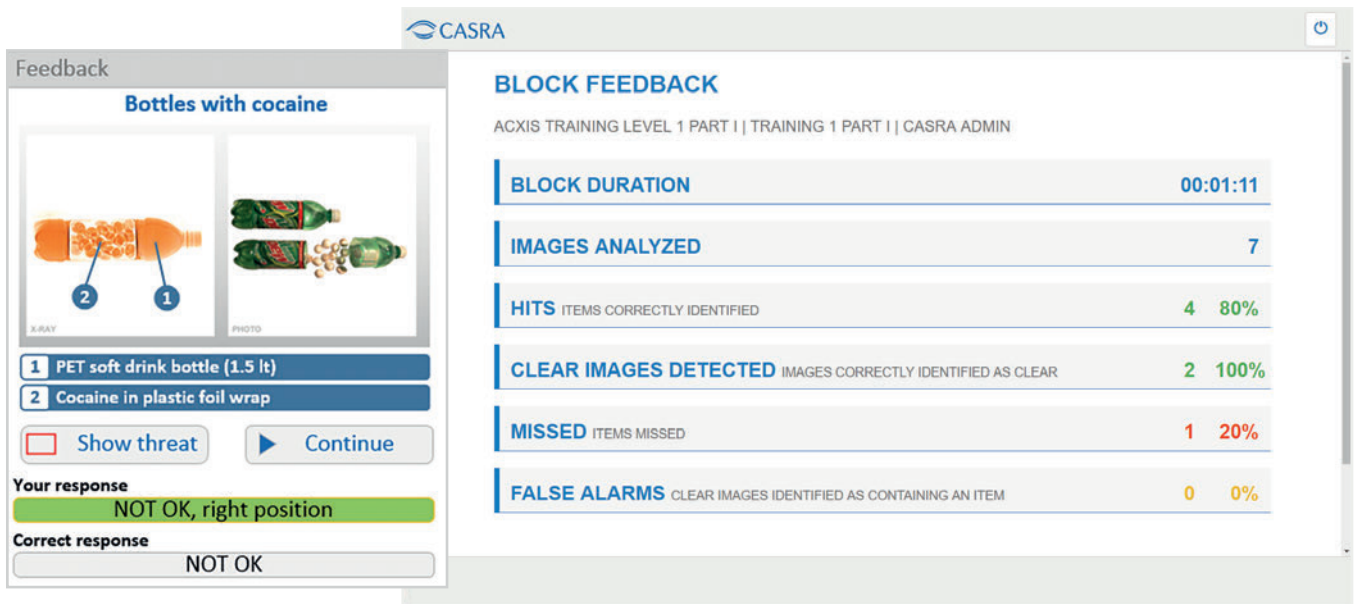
Feedback

Bottles with cocaine

2 1

X-RAY

PHOTO

1 PET soft drink bottle (1.5 lt)

2 Cocaine in plastic foil wrap

Show threat

Continue

Your response

NOT OK, right position

Correct response

NOT OK

CASRA

BLOCK FEEDBACK

ACXIS TRAINING LEVEL 1 PART I | TRAINING 1 PART I | CASRA ADMIN

| | |
|---|---|
| BLOCK DURATION | 00:01:11 |
| IMAGES ANALYZED | 7 |
| HITS ITEMS CORRECTLY IDENTIFIED | 4 80% |
| CLEAR IMAGES DETECTED IMAGES CORRECTLY IDENTIFIED AS CLEAR | 2 100% |
| MISSED ITEMS MISSED | 1 20% |
| FALSE ALARMS CLEAR IMAGES IDENTIFIED AS CONTAINING AN ITEM | 0 0% |